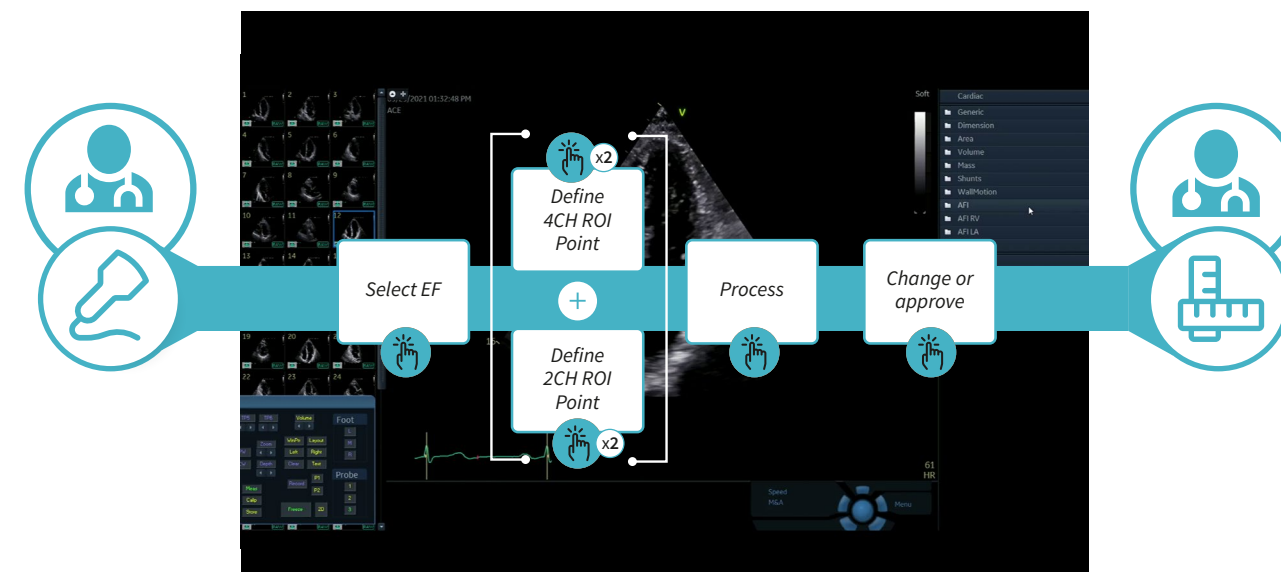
/2021 01:32:48 PM
ACE

1 2 3
10 11 12
19 20

Soft

Cardiac
Generic
Dimension
Area
Volume
Mass
Shunts
WallMotion
AFI
AFI RV
AFI LA

x2
Define 4CH ROI Point

Select EF

+

Process

Change or approve

Define 2CH ROI Point
x2

Volume
Foot
WinPic
Layout
Left
Right
Clear
Text
Zoom
Depth
Probe
Record
P1
P2
Freeze
2D
Cal
1
2
3

61
HR

Speed
M&A
Menu